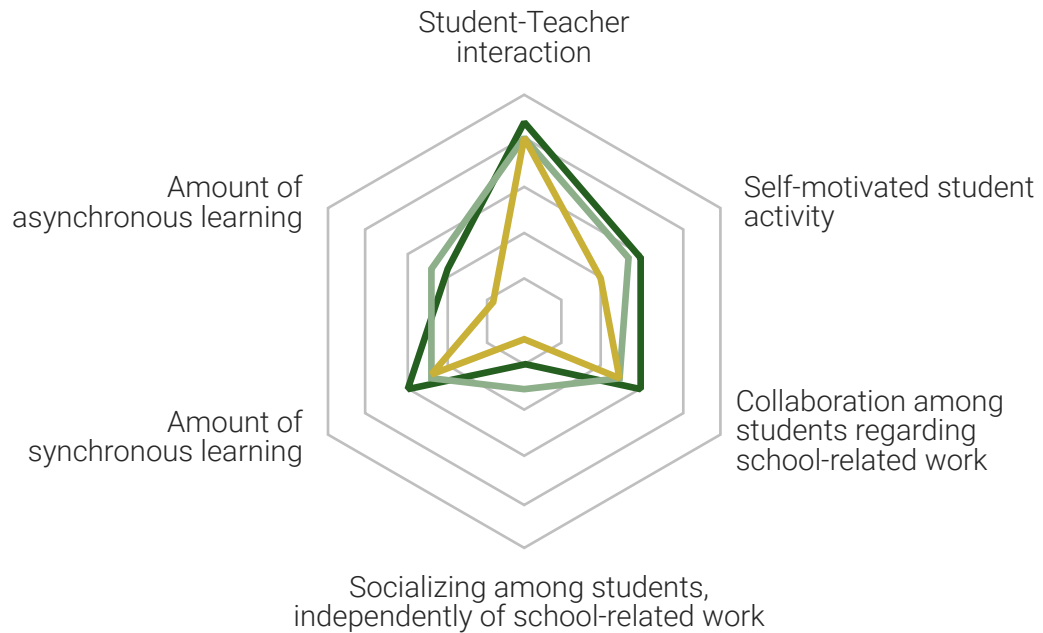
Student-Teacher interaction

Self-motivated student activity

Collaboration among students regarding school-related work

Socializing among students, independently of school-related work

Amount of synchronous learning

Amount of asynchronous learning